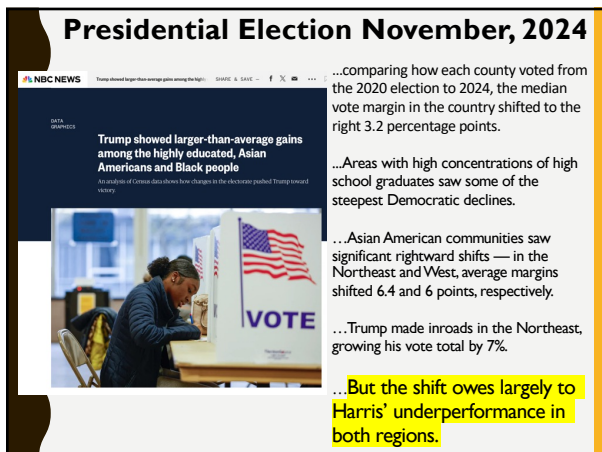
Presidential Election November, 2024

NBC NEWS Trump showed larger-than-average gains among the highly... SHARE & SAVE

DATA GRAPHICS

Trump showed larger-than-average gains among the highly educated, Asian Americans and Black people

An analysis of Census data shows how changes in the electorate pushed Trump toward victory.

VOTE

...comparing how each county voted from the 2020 election to 2024, the median vote margin in the country shifted to the right 3.2 percentage points.

...Areas with high concentrations of high school graduates saw some of the steepest Democratic declines.

…Asian American communities saw significant rightward shifts — in the Northeast and West, average margins shifted 6.4 and 6 points, respectively.

…Trump made inroads in the Northeast, growing his vote total by 7%.

…But the shift owes largely to Harris' underperformance in both regions.